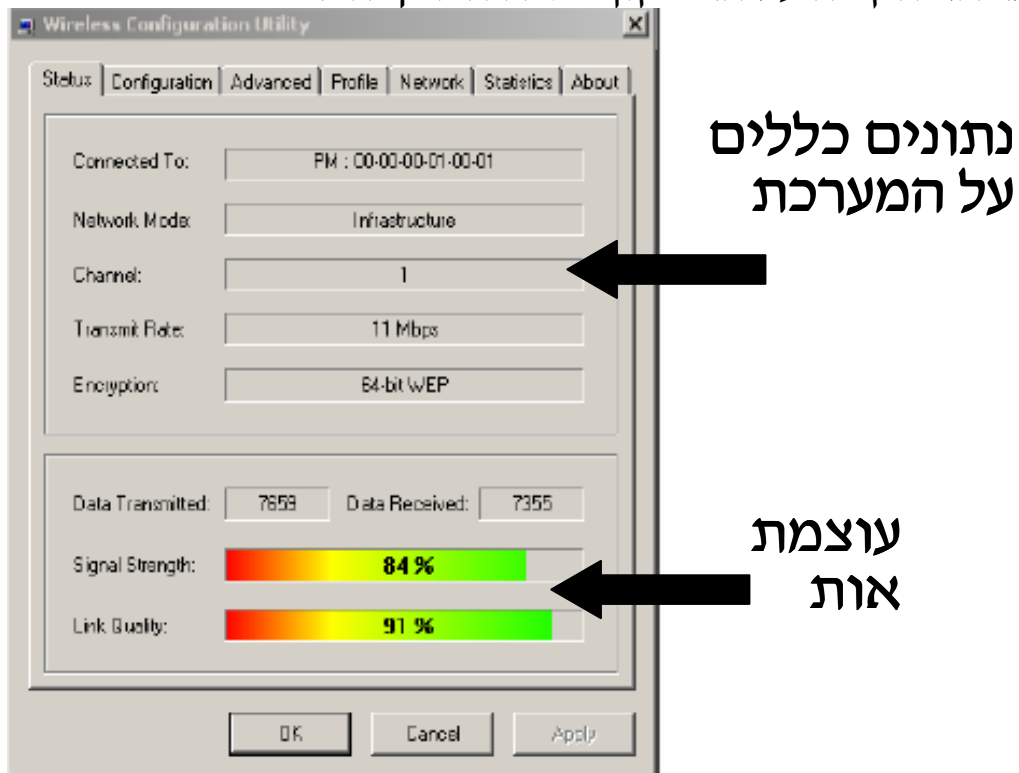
Wireless Configuration Utility

Status | Configuration | Advanced | Profile | Network | Statistics | About

Connected To: PM : 00-00-00-01-00-01

Network Mode: Infrastructure

Channel: 1

Transmit Rate: 11 Mbps

Encryption: 64-bit WEP

Data Transmitted: 7659 Data Received: 7355

Signal Strength: 84 %

Link Quality: 91 %

OK Cancel Apply

נתונים כללים על המערכת

עוצמת אות